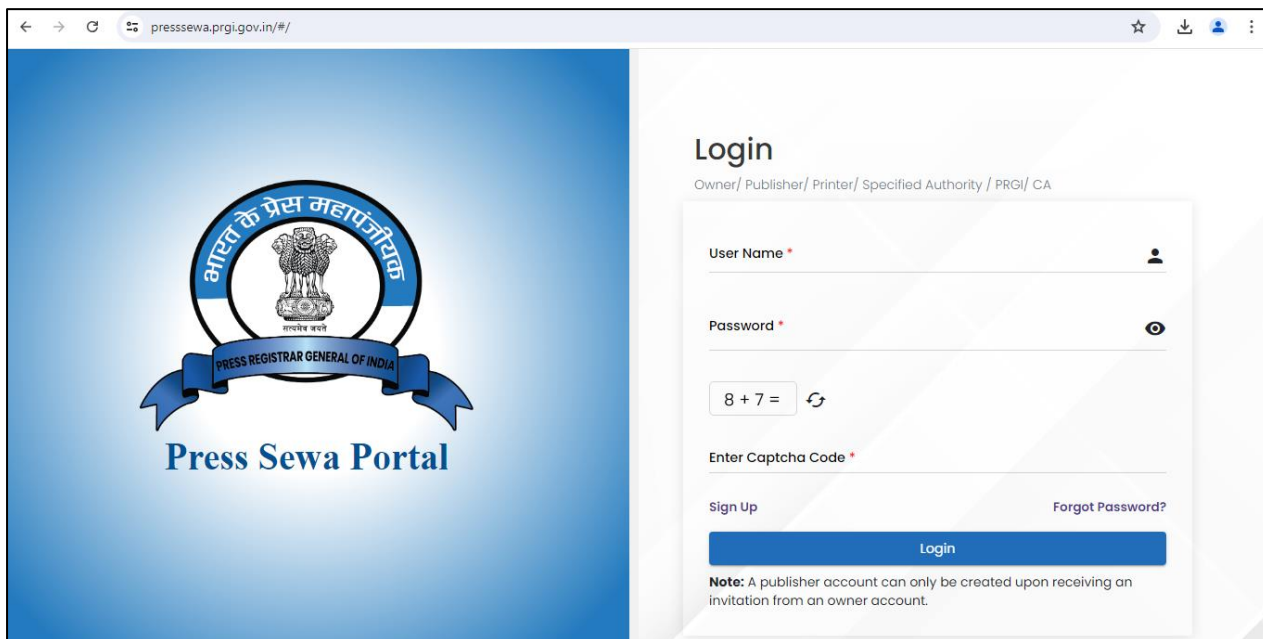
presssewa.prgi.gov.in/#/

भारत के प्रेस महापंजीयक

सत्यमेव जयते

PRESS REGISTRAR GENERAL OF INDIA

Press Sewa Portal

Login

Owner/ Publisher/ Printer/ Specified Authority / PRGI/ CA

User Name *

Password *

8 + 7 =

Enter Captcha Code *

Sign Up

Forgot Password?

Login

**Note:** A publisher account can only be created upon receiving an invitation from an owner account.